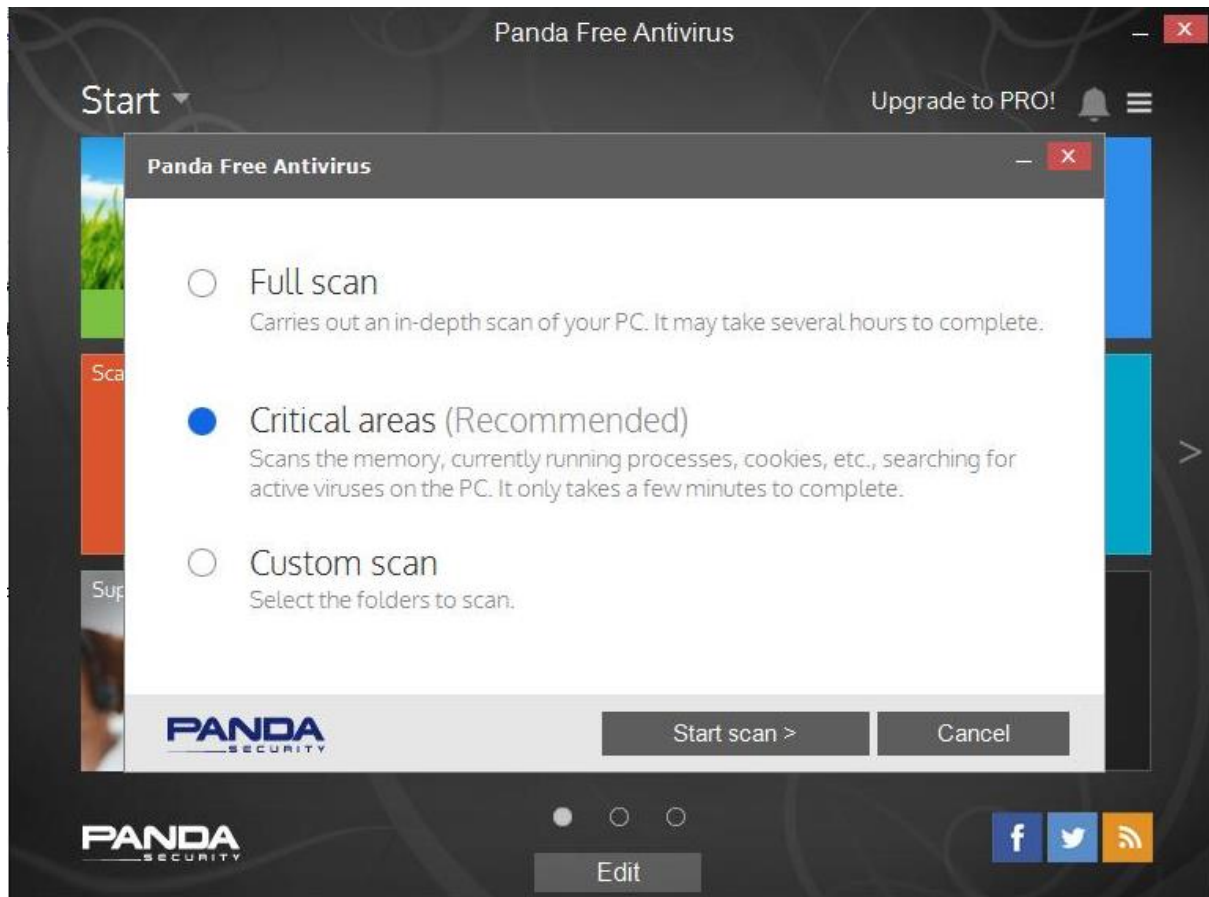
Panda Free Antivirus

Start

Upgrade to PRO!

Panda Free Antivirus

Full scan
Carries out an in-depth scan of your PC. It may take several hours to complete.

Sca

Critical areas (Recommended)
Scans the memory, currently running processes, cookies, etc., searching for active viruses on the PC. It only takes a few minutes to complete.

Custom scan
Select the folders to scan.

Sup

PANDA SECURITY

Start scan >

Cancel

PANDA SECURITY

Edit